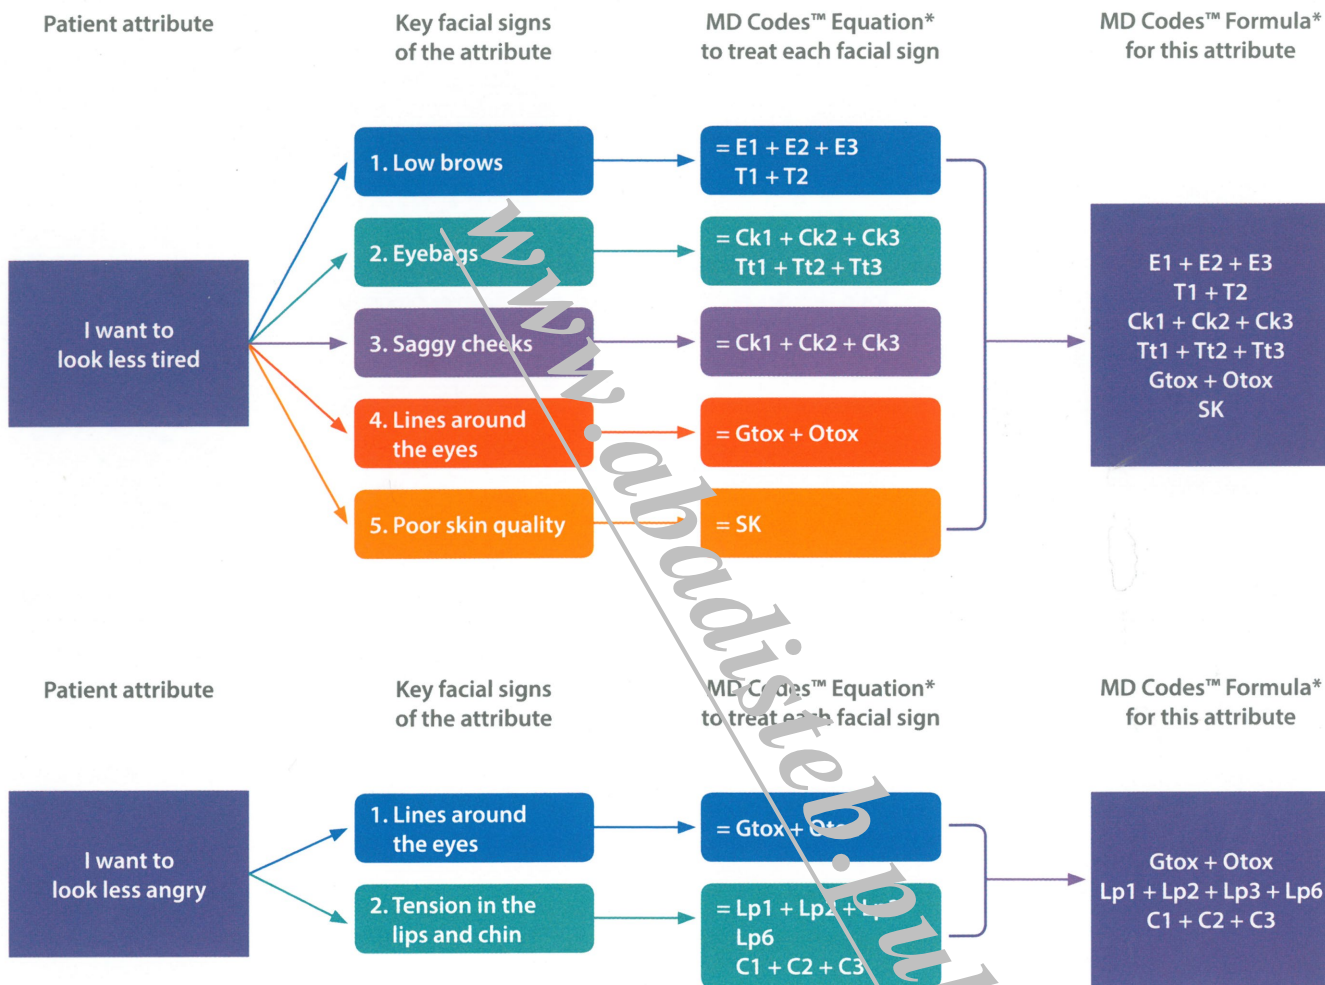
Patient attribute

Key facial signs of the attribute

MD Codes™ Equation* to treat each facial sign

MD Codes™ Formula* for this attribute

I want to look less tired

1. Low brows

2. Eyebags

3. Saggy cheeks

4. Lines around the eyes

5. Poor skin quality

= E1 + E2 + E3
T1 + T2

= Ck1 + Ck2 + Ck3
Tt1 + Tt2 + Tt3

= Ck1 + Ck2 + Ck3

= Gtox + Otox

= SK

E1 + E2 + E3
T1 + T2
Ck1 + Ck2 + Ck3
Tt1 + Tt2 + Tt3
Gtox + Otox
SK

www.abadisteb.pu

Patient attribute

Key facial signs of the attribute

MD Codes™ Equation* to treat each facial sign

MD Codes™ Formula* for this attribute

I want to look less angry

1. Lines around the eyes

2. Tension in the lips and chin

= Gtox + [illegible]

= Lp1 + Lp2 + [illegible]
Lp6
C1 + C2 + C3

Gtox + Otox
Lp1 + Lp2 + Lp3 + Lp6
C1 + C2 + C3